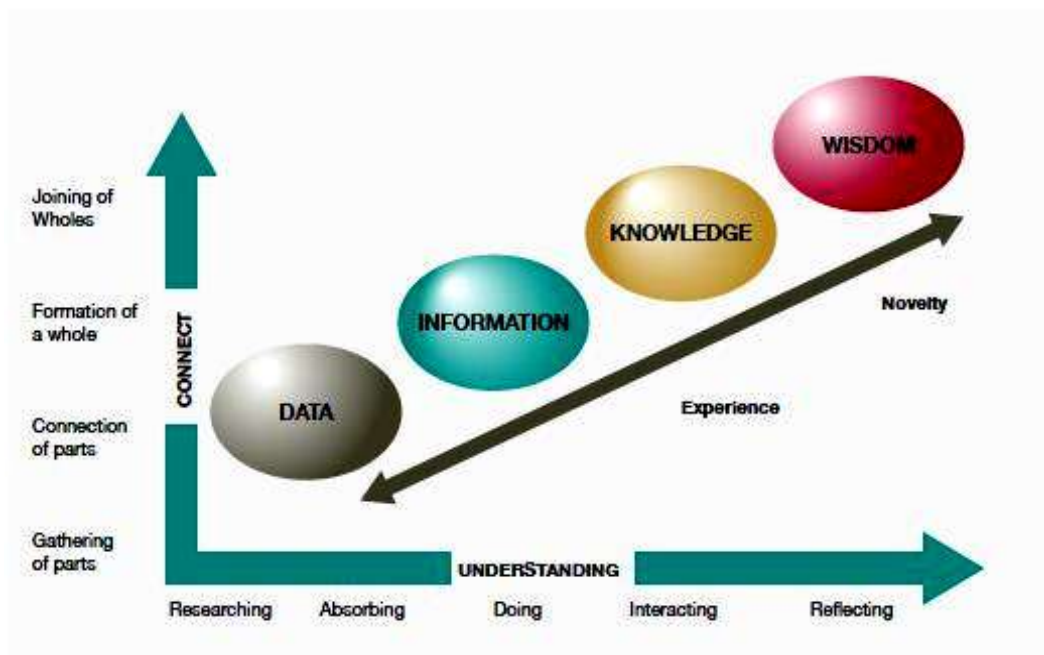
Joining of Wholes

Formation of a whole

Connection of parts

Gathering of parts

CONNECT

DATA

INFORMATION

KNOWLEDGE

WISDOM

Novelty

Experience

UNDERSTANDING

Researching

Absorbing

Doing

Interacting

Reflecting